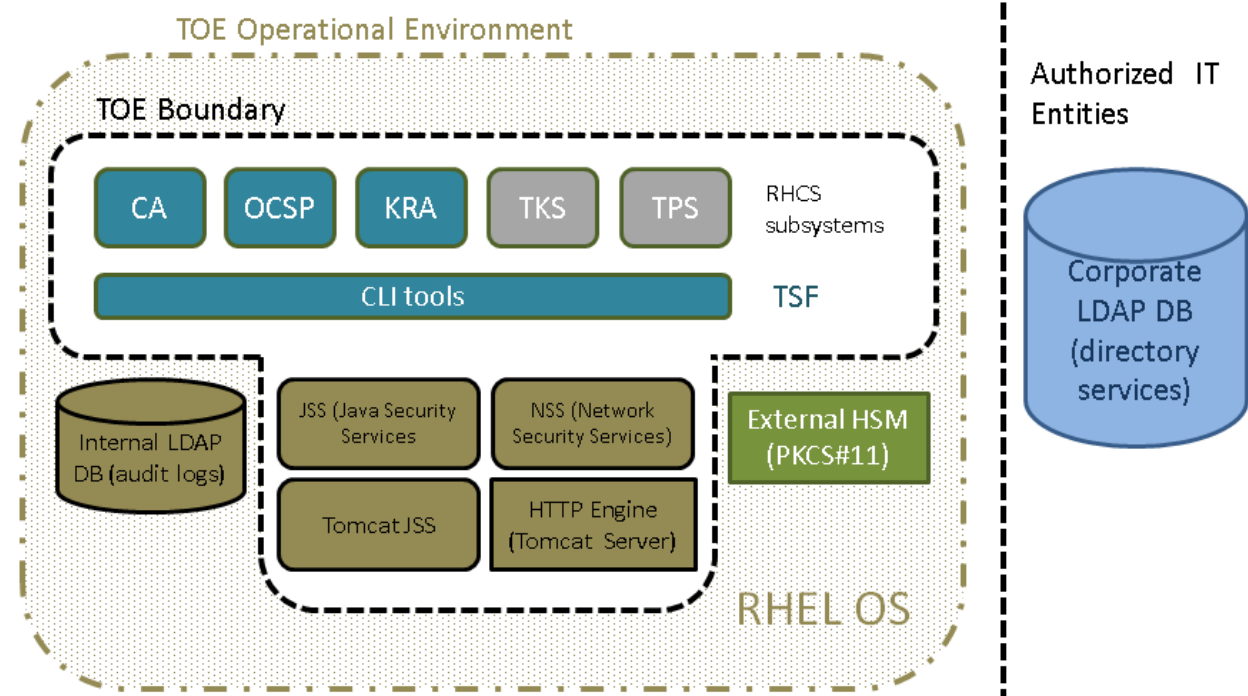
TOE Operational Environment

TOE Boundary

CA

OCSP

KRA

TKS

TPS

RHCS subsystems

CLI tools

TSF

Internal LDAP DB (audit logs)

JSS (Java Security Services

NSS (Network Security Services)

Tomcat JSS

HTTP Engine (Tomcat Server)

External HSM (PKCS#11)

RHEL OS

Authorized IT Entities

Corporate LDAP DB (directory services)